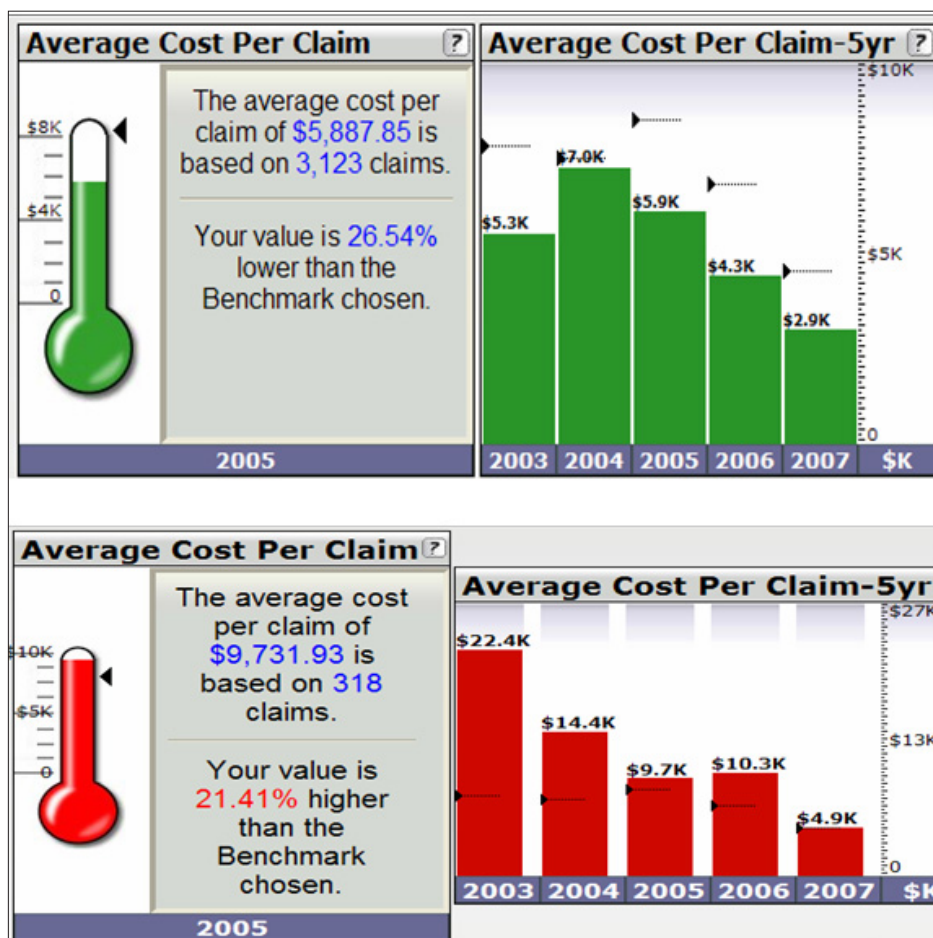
Average Cost Per Claim ?

$8K
$4K
0

The average cost per claim of $5,887.85 is based on 3,123 claims.

Your value is 26.54% lower than the Benchmark chosen.

2005

Average Cost Per Claim-5yr ?

$10K
$5K
0

$5.3K
$7.0K
$5.9K
$4.3K
$2.9K

2003 2004 2005 2006 2007 $K

Average Cost Per Claim ?

$10K
$5K
0

The average cost per claim of $9,731.93 is based on 318 claims.

Your value is 21.41% higher than the Benchmark chosen.

2005

Average Cost Per Claim-5yr

$27K
$13K
0

$22.4K
$14.4K
$9.7K
$10.3K
$4.9K

2003 2004 2005 2006 2007 $K